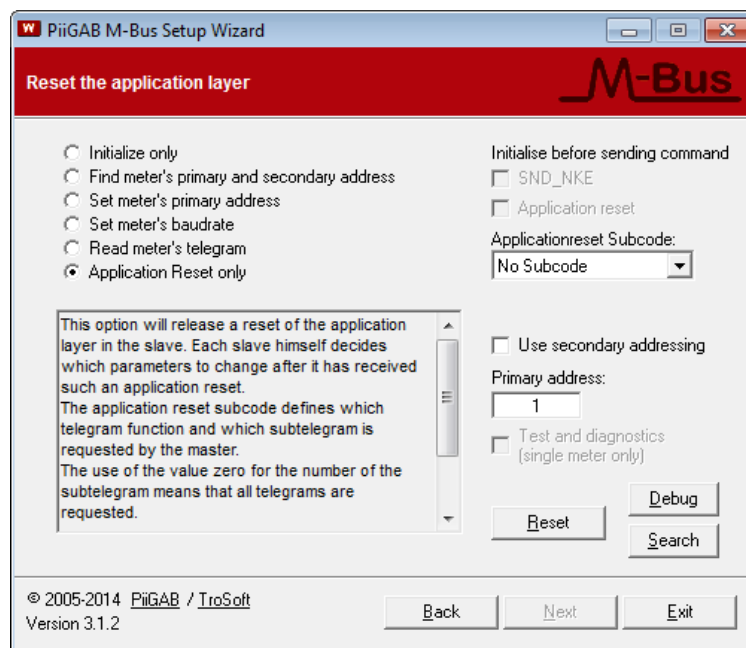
W PiiGAB M-Bus Setup Wizard

Reset the application layer

M-Bus

Initialize only
Find meter's primary and secondary address
Set meter's primary address
Set meter's baudrate
Read meter's telegram
Application Reset only

This option will release a reset of the application layer in the slave. Each slave himself decides which parameters to change after it has received such an application reset.
The application reset subcode defines which telegram function and which subtelegram is requested by the master.
The use of the value zero for the number of the subtelegram means that all telegrams are requested.

Initialise before sending command
SND_NKE
Application reset
Applicationreset Subcode:
No Subcode

Use secondary addressing
Primary address:
1
Test and diagnostics (single meter only)

Debug
Reset
Search

© 2005-2014 PiiGAB / TroSoft
Version 3.1.2

Back
Next
Exit